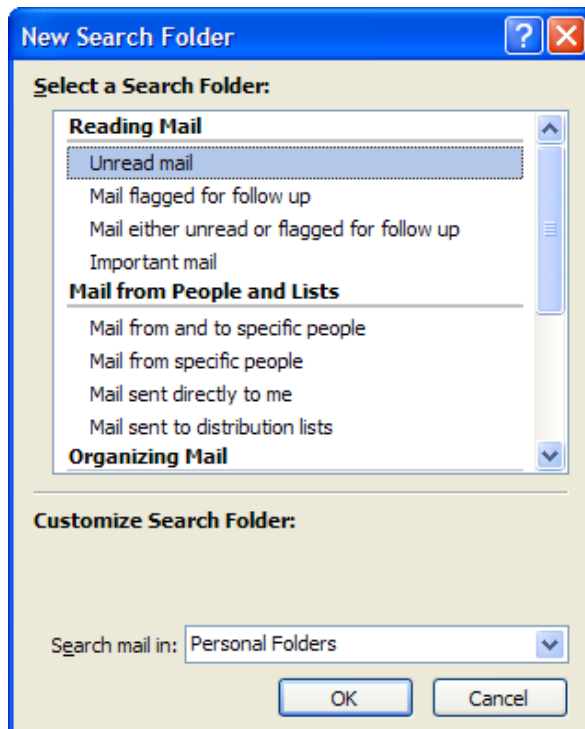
New Search Folder

Select a Search Folder:

Reading Mail
Unread mail
Mail flagged for follow up
Mail either unread or flagged for follow up
Important mail
Mail from People and Lists
Mail from and to specific people
Mail from specific people
Mail sent directly to me
Mail sent to distribution lists
Organizing Mail

Customize Search Folder:

Search mail in: Personal Folders

OK
Cancel